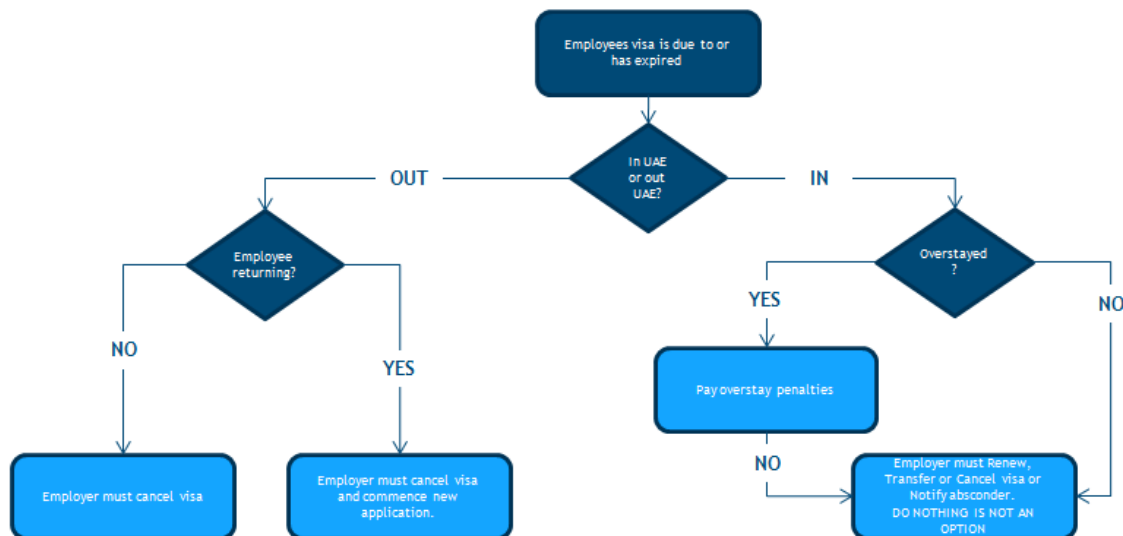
Employees visa is due to or has expired

In UAE or out UAE?

OUT

IN

Employee returning?

NO

YES

Employer must cancel visa

Employer must cancel visa and commence new application.

Overstayed ?

YES

NO

Pay overstay penalties

NO

Employer must Renew, Transfer or Cancel visa or Notify absconder. DO NOTHING IS NOT AN OPTION